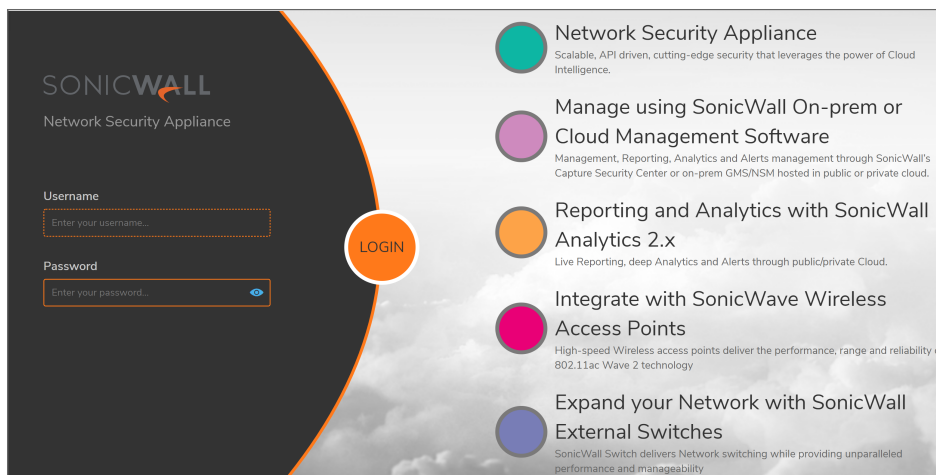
SONICWALL

Network Security Appliance

Username

Enter your username...

Password

Enter your password...

LOGIN

Network Security Appliance

Scalable, API driven, cutting-edge security that leverages the power of Cloud Intelligence.

Manage using SonicWall On-prem or Cloud Management Software

Management, Reporting, Analytics and Alerts management through SonicWall's Capture Security Center or on-prem GMS/NSM hosted in public or private cloud.

Reporting and Analytics with SonicWall Analytics 2.x

Live Reporting, deep Analytics and Alerts through public/private Cloud.

Integrate with SonicWave Wireless Access Points

High-speed Wireless access points deliver the performance, range and reliability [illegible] 802.11ac Wave 2 technology

Expand your Network with SonicWall External Switches

SonicWall Switch delivers Network switching while providing unparalleled performance and manageability